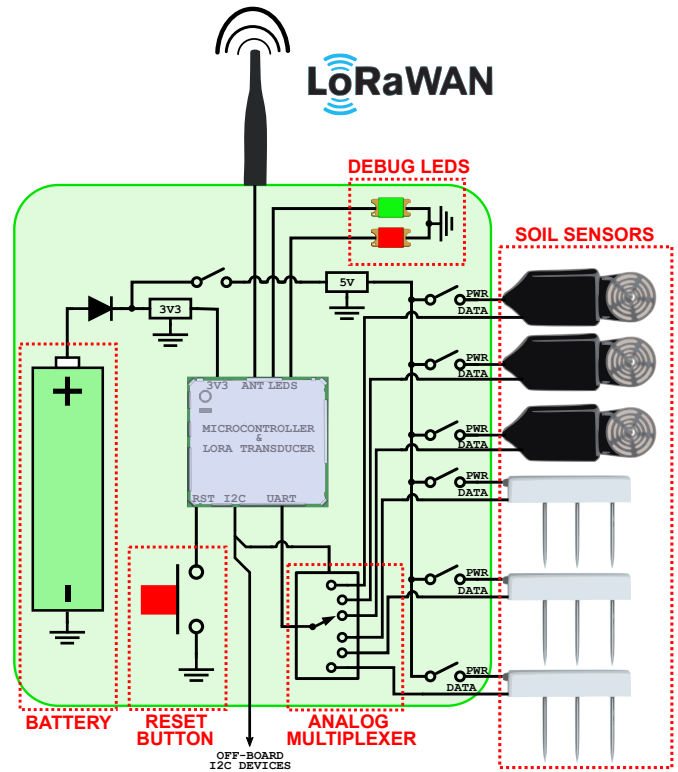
LoRaWAN

DEBUG LEDS

SOIL SENSORS

5V

3V3

+

3V3 ANT LEDS

MICROCONTROLLER & LORA TRANSDUCER

RST I2C UART

PWR DATA

PWR DATA

PWR DATA

PWR DATA

PWR DATA

PWR DATA

BATTERY

RESET BUTTON

OFF-BOARD I2C DEVICES

ANALOG MULTIPLEXER